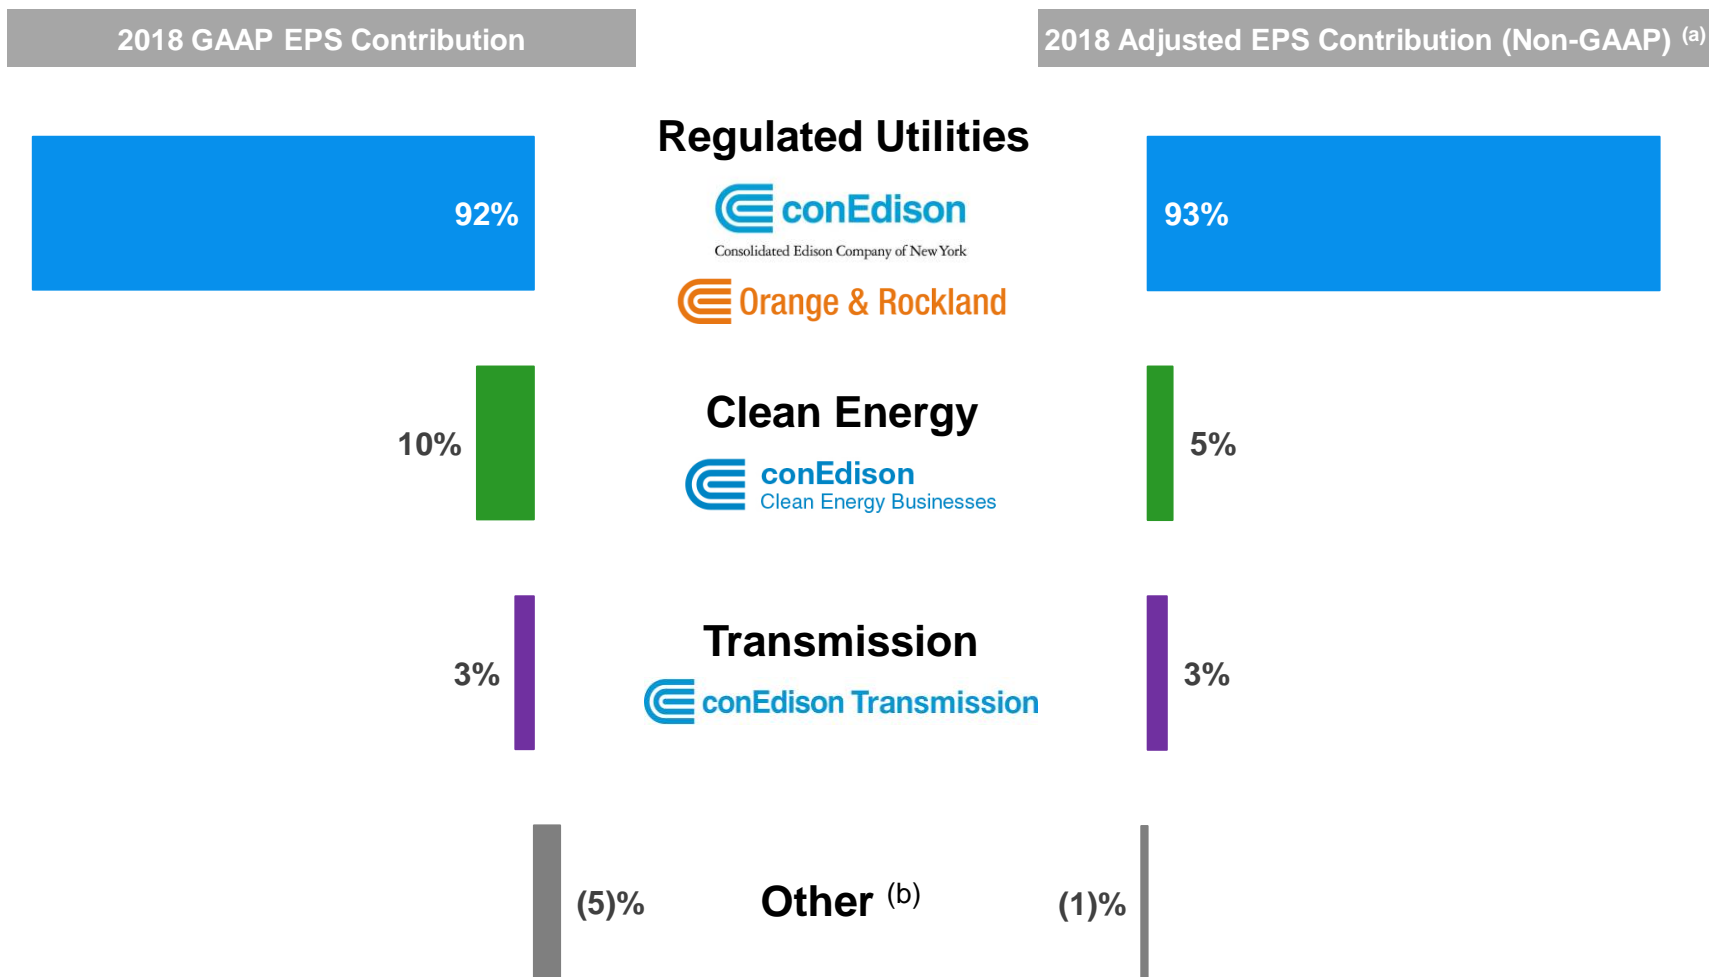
2018 GAAP EPS Contribution

2018 Adjusted EPS Contribution (Non-GAAP) $^{(a)}$

Regulated Utilities

92%

conEdison

Consolidated Edison Company of New York

Orange & Rockland

93%

Clean Energy

10%

conEdison

Clean Energy Businesses

5%

Transmission

3%

conEdison Transmission

3%

(5)%

Other $^{(b)}$

(1)%